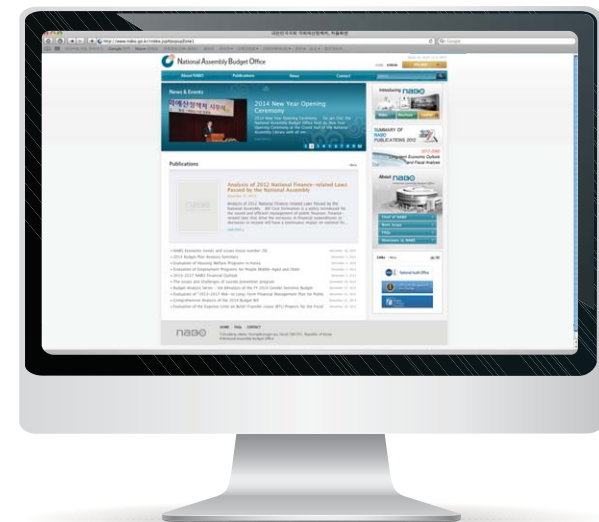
National Assembly Budget Office

About NABO
Publications
News
Contact

News & Events

2014 New Year Opening Ceremony

Publications

Analysis of 2012 National Finance-related Laws Passed by the National Assembly

nabo

Introducing nabo

SUMMARY OF NABO PUBLICATIONS 2012

About nabo

nabo

HOME
FAQs
CONTACT